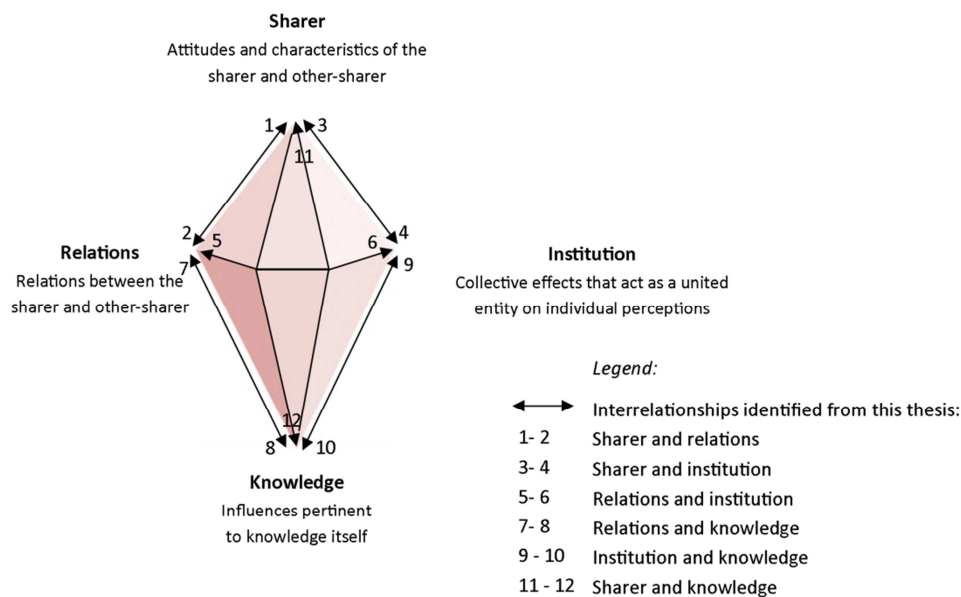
Sharer
Attitudes and characteristics of the sharer and other-sharer

1 3
11

2 5
7

6 4
9

Relations
Relations between the sharer and other-sharer

Institution
Collective effects that act as a united entity on individual perceptions

12
8 10

Knowledge
Influences pertinent to knowledge itself

Legend:

Interrelationships identified from this thesis:

| | |
|---|---|
| 1- 2 | Sharer and relations |
| 3- 4 | Sharer and institution |
| 5- 6 | Relations and institution |
| 7- 8 | Relations and knowledge |
| 9 - 10 | Institution and knowledge |
| 11 - 12 | Sharer and knowledge |